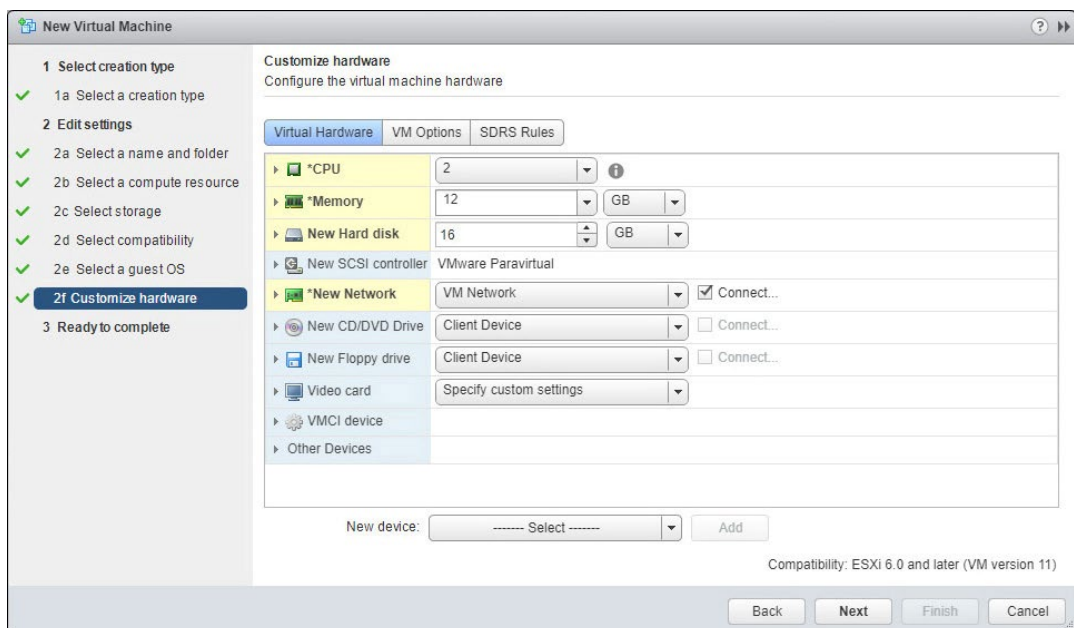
New Virtual Machine

1 Select creation type
1a Select a creation type
2 Edit settings
2a Select a name and folder
2b Select a compute resource
2c Select storage
2d Select compatibility
2e Select a guest OS
2f Customize hardware
3 Ready to complete

Customize hardware
Configure the virtual machine hardware

Virtual Hardware | VM Options | SDRS Rules

| | |
|---|---|
| *CPU | 2 |
| *Memory | 12 GB |
| New Hard disk | 16 GB |
| New SCSI controller | VMware Paravirtual |
| *New Network | VM Network ☑ Connect... |
| New CD/DVD Drive | Client Device ☐ Connect... |
| New Floppy drive | Client Device ☐ Connect... |
| Video card | Specify custom settings |
| VMCI device | |
| Other Devices | |

New device: ------- Select ------- Add

Compatibility: ESXi 6.0 and later (VM version 11)

Back Next Finish Cancel